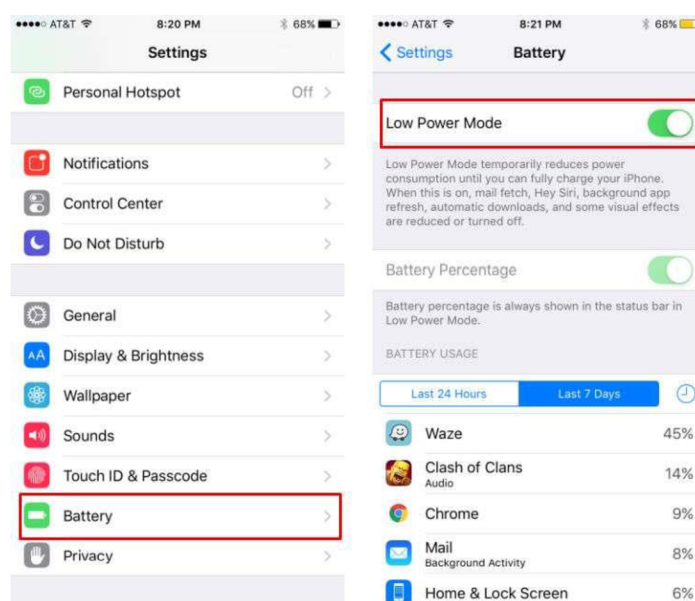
●●●●○ AT&T 8:20 PM 68%

Settings

Personal Hotspot Off

Notifications

Control Center

Do Not Disturb

General

Display & Brightness

Wallpaper

Sounds

Touch ID & Passcode

Battery

Privacy

●●●●○ AT&T 8:21 PM 68%

Settings Battery

Low Power Mode

Low Power Mode temporarily reduces power consumption until you can fully charge your iPhone. When this is on, mail fetch, Hey Siri, background app refresh, automatic downloads, and some visual effects are reduced or turned off.

Battery Percentage

Battery percentage is always shown in the status bar in Low Power Mode.

BATTERY USAGE

Last 24 Hours Last 7 Days

Waze 45%

Clash of Clans Audio 14%

Chrome 9%

Mail Background Activity 8%

Home & Lock Screen 6%